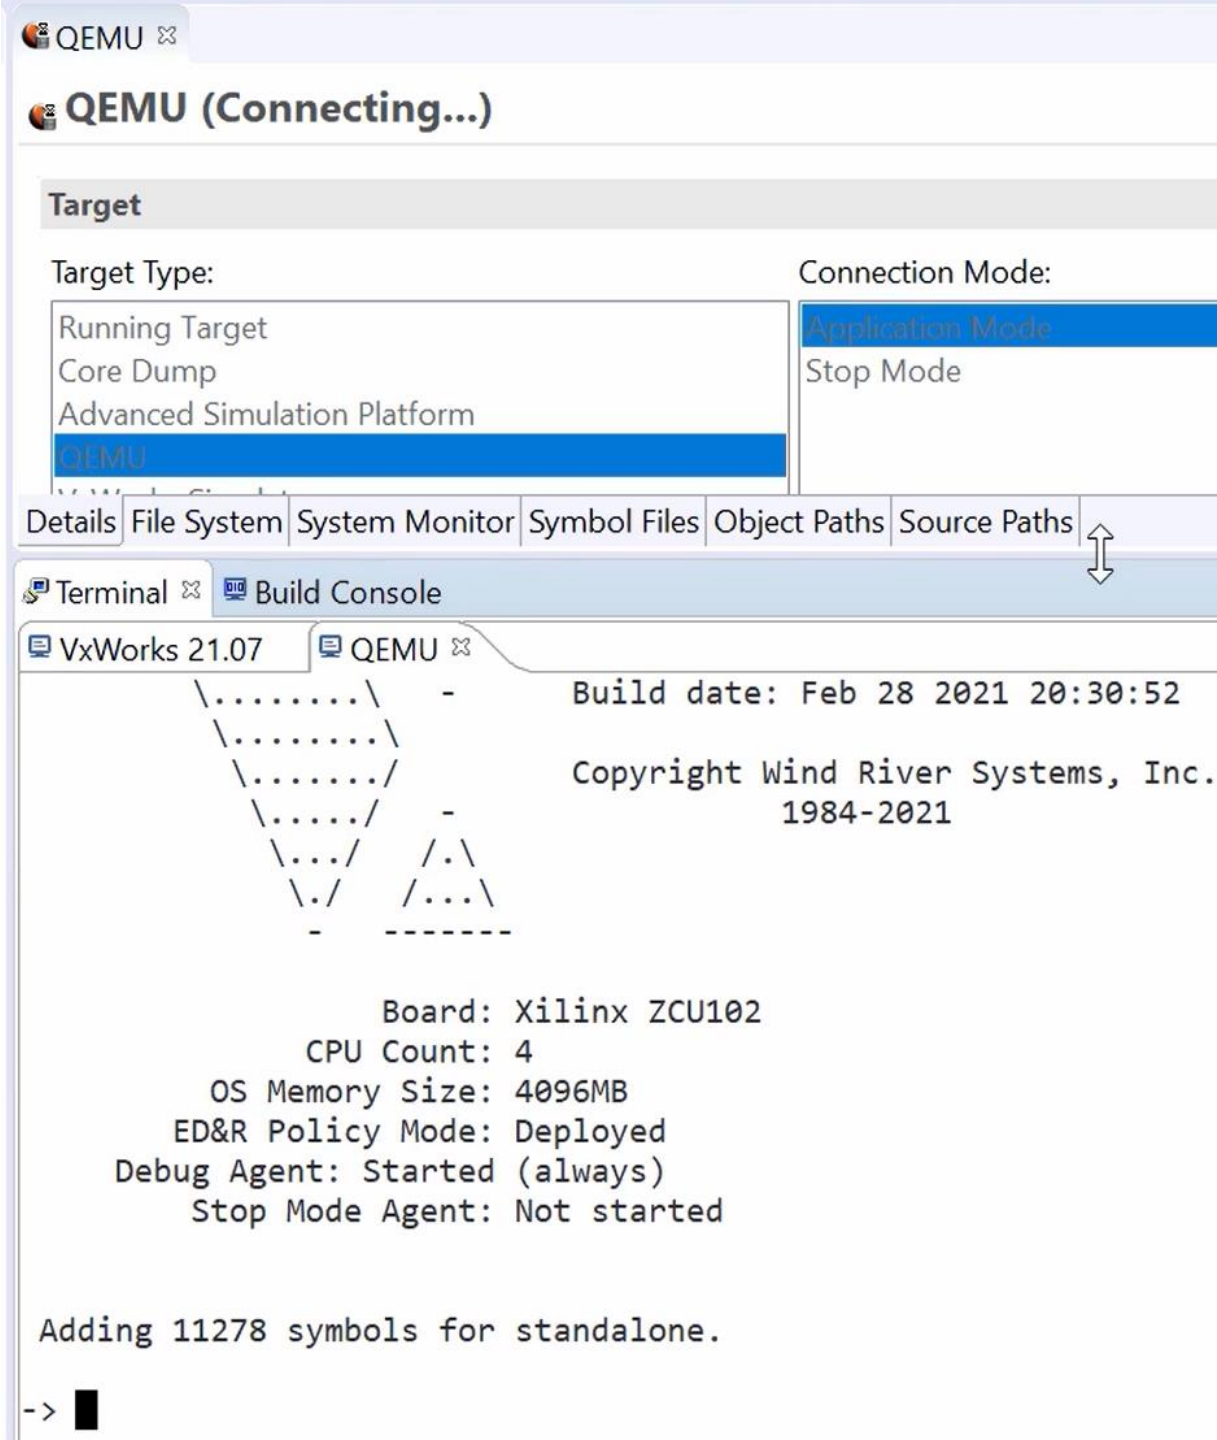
QEMU

QEMU (Connecting...)

Target

Target Type:

Running Target
Core Dump
Advanced Simulation Platform
QEMU
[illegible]

Connection Mode:

Application Mode
Stop Mode

Details | File System | System Monitor | Symbol Files | Object Paths | Source Paths

Terminal | Build Console

VxWorks 21.07 | QEMU

\........\ - Build date: Feb 28 2021 20:30:52
\........\
\......./ Copyright Wind River Systems, Inc.
\...../ - 1984-2021
\.../ /.\
\./ /...\
- -------

Board: Xilinx ZCU102
CPU Count: 4
OS Memory Size: 4096MB
ED&R Policy Mode: Deployed
Debug Agent: Started (always)
Stop Mode Agent: Not started

Adding 11278 symbols for standalone.

->